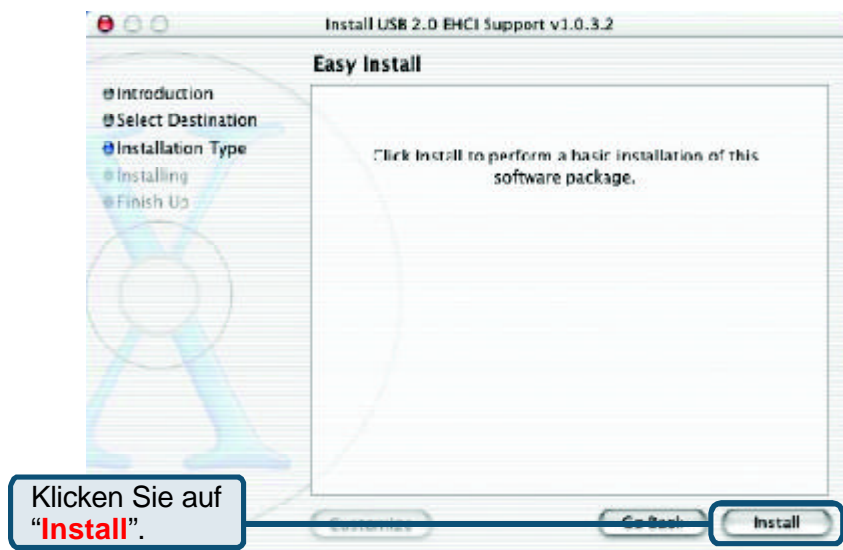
Install USB 2.0 EHCI Support v1.0.3.2

Easy Install

Introduction
Select Destination
Installation Type
Installing
Finish Up

Click Install to perform a basic installation of this software package.

Klicken Sie auf "Install".

Customize

Go Back

Install